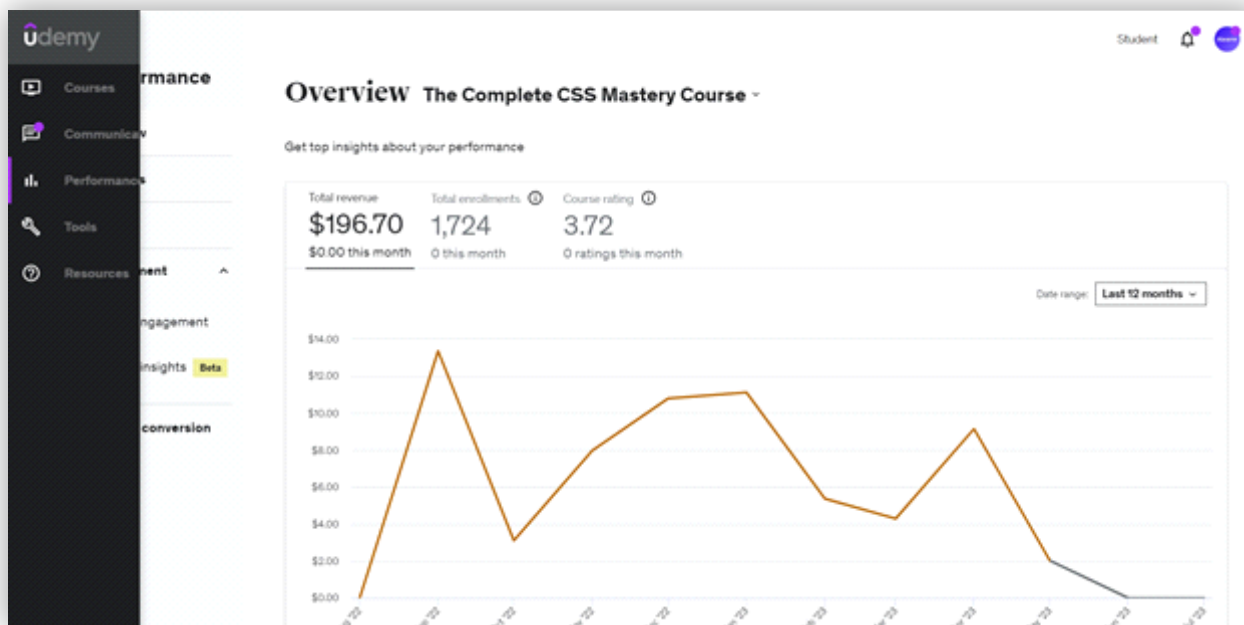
ûdemy

Courses
Communicatio
Performance
Tools
Resources

rmance
ment
ngagement
insights Beta
conversion

Student

Overview The Complete CSS Mastery Course

Get top insights about your performance

Total revenue
$196.70
$0.00 this month

Total enrollments
1,724
0 this month

Course rating
3.72
0 ratings this month

Date range: Last 12 months

$14.00
$12.00
$10.00
$8.00
$6.00
$4.00
$2.00
$0.00

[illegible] '22 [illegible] '22 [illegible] '22 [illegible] '22 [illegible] '22 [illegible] '23 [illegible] '23 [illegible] '23 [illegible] '23 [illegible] '23 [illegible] '23 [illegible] '23